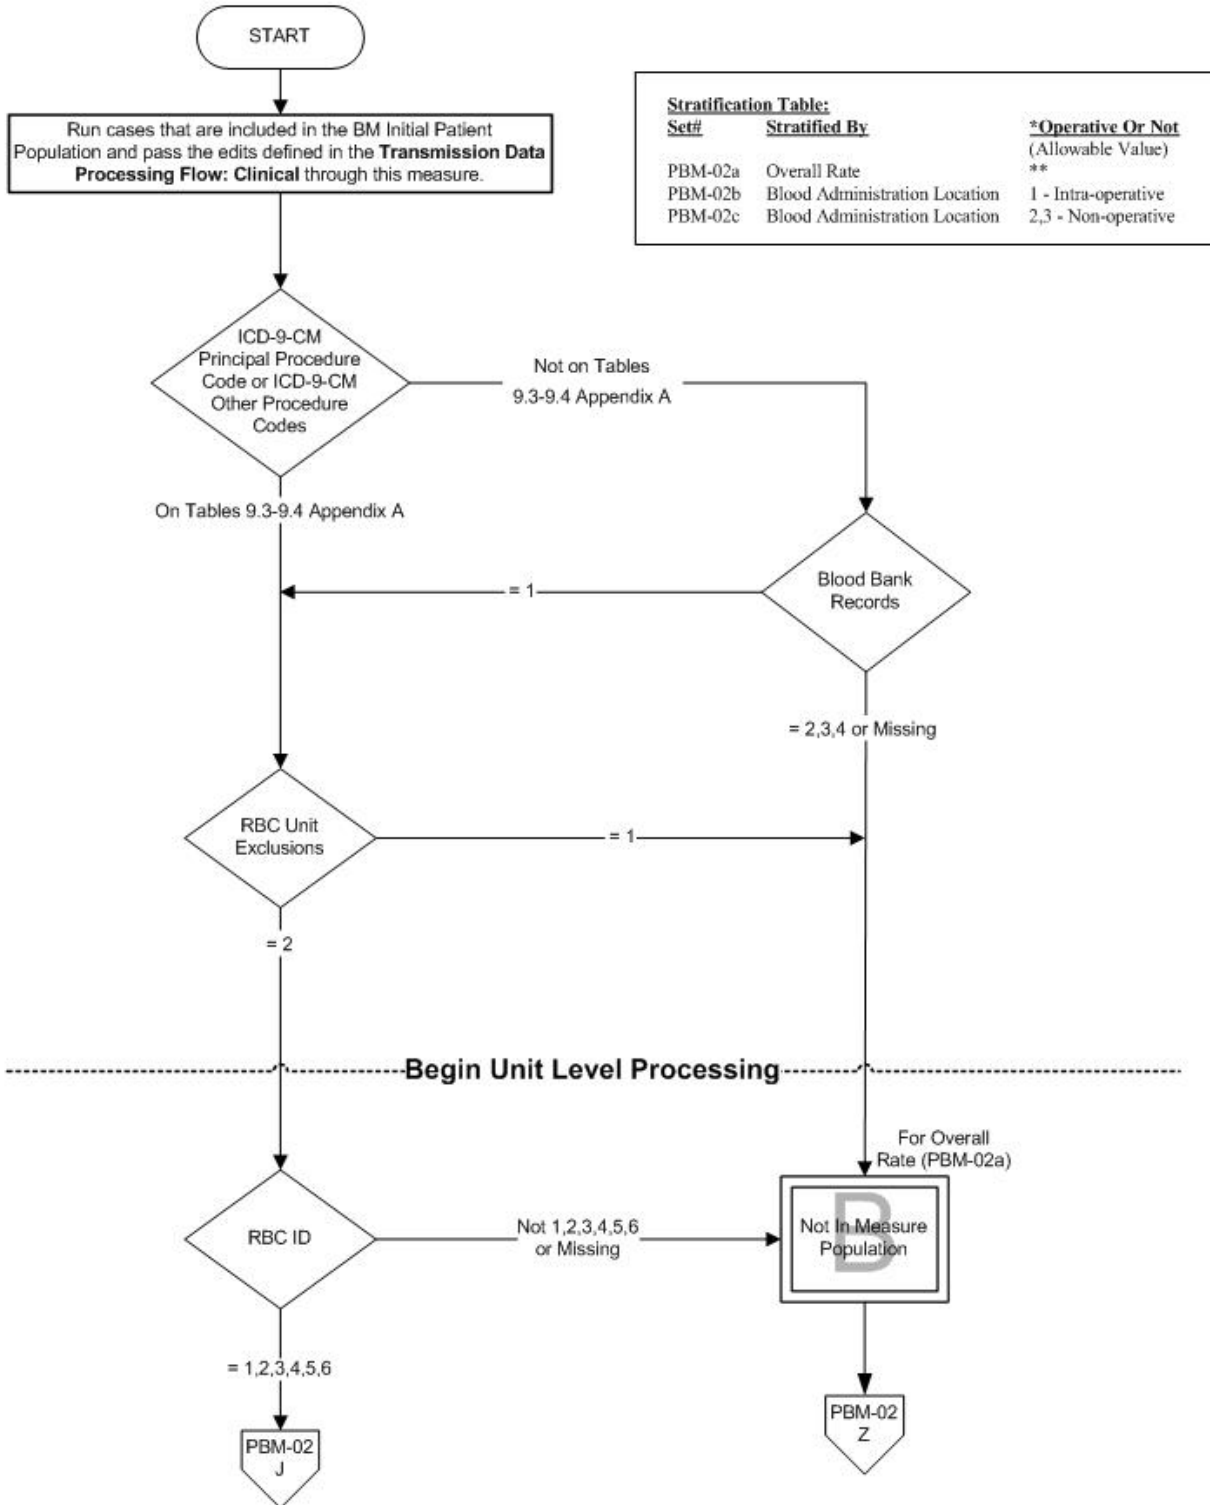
START

Run cases that are included in the BM Initial Patient Population and pass the edits defined in the **Transmission Data Processing Flow: Clinical** through this measure.

**Stratification Table:**

| Set# | Stratified By | *Operative Or Not (Allowable Value) |
|---|---|---|
| PBM-02a | Overall Rate | ** |
| PBM-02b | Blood Administration Location | 1 - Intra-operative |
| PBM-02c | Blood Administration Location | 2,3 - Non-operative |

ICD-9-CM Principal Procedure Code or ICD-9-CM Other Procedure Codes

Not on Tables 9.3-9.4 Appendix A

On Tables 9.3-9.4 Appendix A

Blood Bank Records

= 1

= 2,3,4 or Missing

RBC Unit Exclusions

= 1

= 2

Begin Unit Level Processing

For Overall Rate (PBM-02a)

RBC ID

Not 1,2,3,4,5,6 or Missing

Not In Measure Population

B

= 1,2,3,4,5,6

PBM-02 J

PBM-02 Z